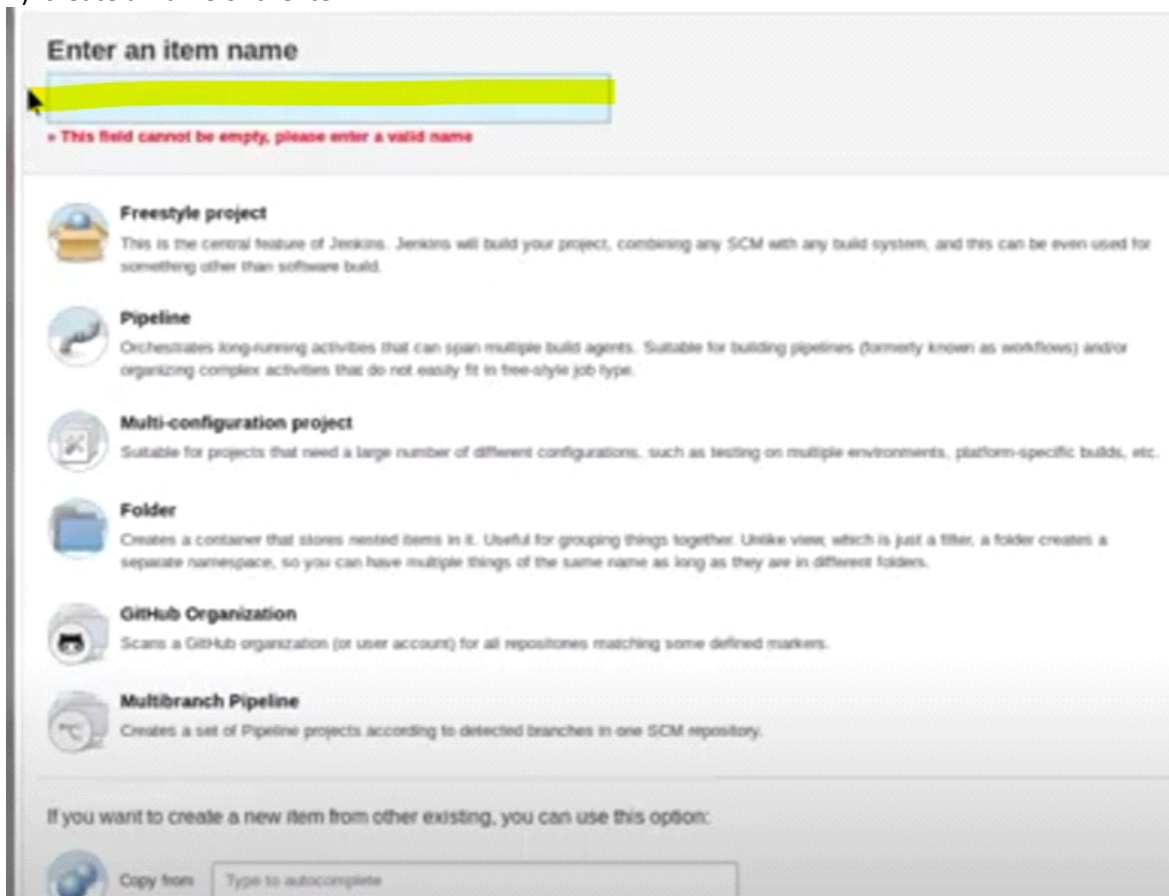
Enter an item name

» This field cannot be empty, please enter a valid name

Freestyle project
This is the central feature of Jenkins. Jenkins will build your project, combining any SCM with any build system, and this can be even used for something other than software build.

Pipeline
Orchestrates long-running activities that can span multiple build agents. Suitable for building pipelines (formerly known as workflows) and/or organizing complex activities that do not easily fit in free-style job type.

Multi-configuration project
Suitable for projects that need a large number of different configurations, such as testing on multiple environments, platform-specific builds, etc.

Folder
Creates a container that stores nested items in it. Useful for grouping things together. Unlike view, which is just a filter, a folder creates a separate namespace, so you can have multiple things of the same name as long as they are in different folders.

GitHub Organization
Scans a GitHub organization (or user account) for all repositories matching some defined markers.

Multibranch Pipeline
Creates a set of Pipeline projects according to detected branches in one SCM repository.

If you want to create a new item from other existing, you can use this option:

Copy from Type to autocomplete